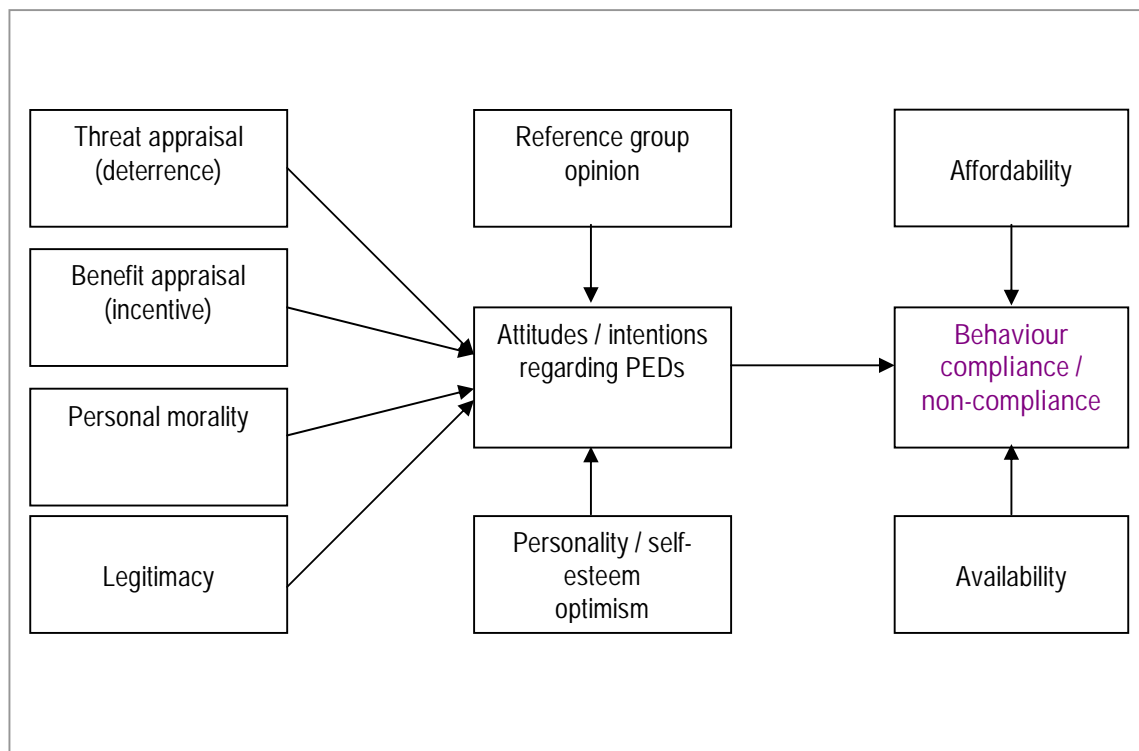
Threat appraisal (deterrence)

Benefit appraisal (incentive)

Personal morality

Legitimacy

Reference group opinion

Attitudes / intentions regarding PEDs

Personality / self-esteem optimism

Affordability

Behaviour compliance / non-compliance

Availability